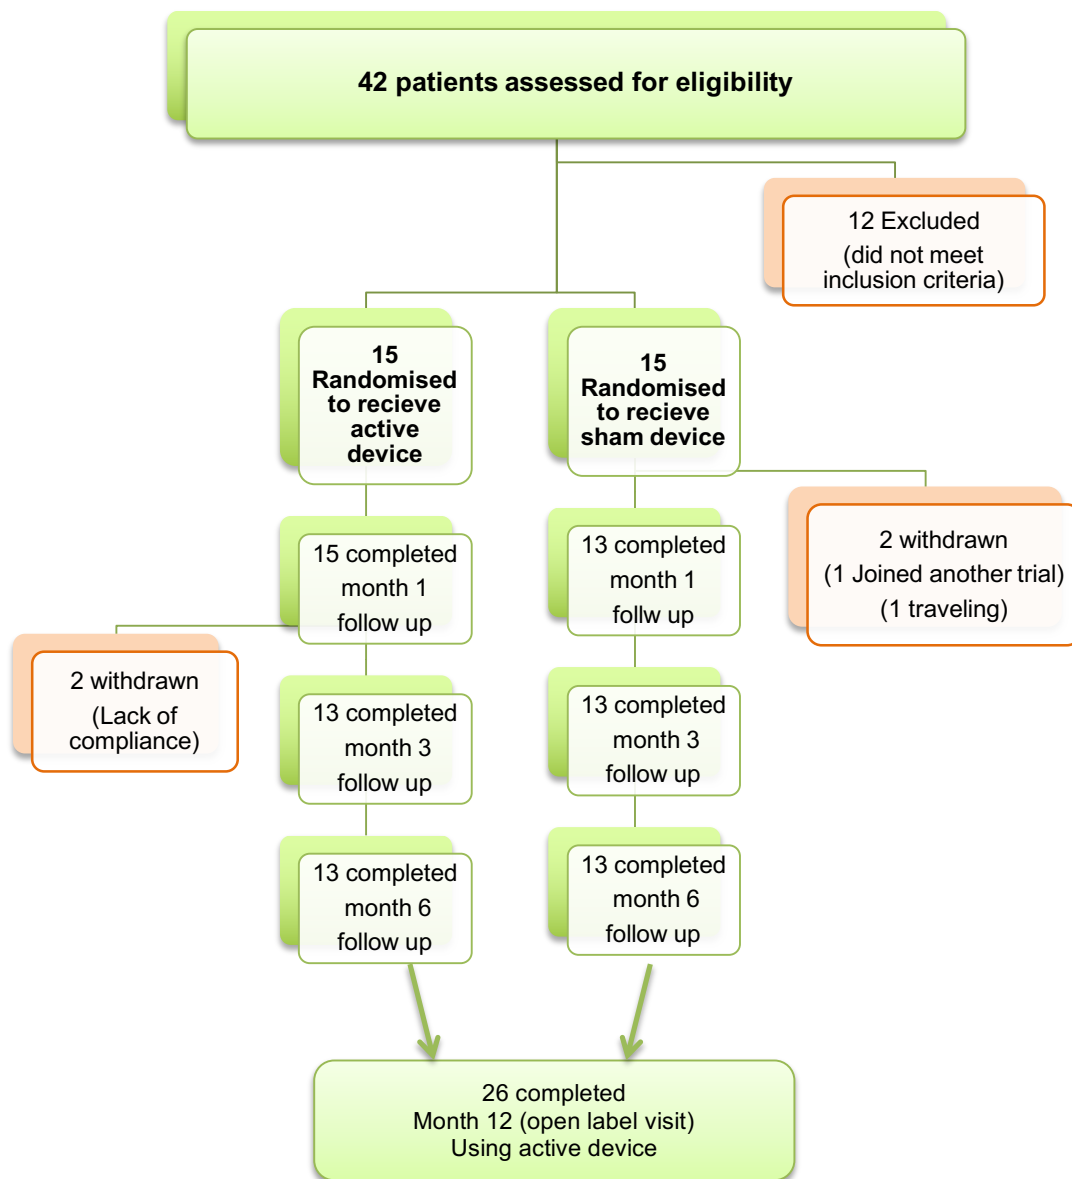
42 patients assessed for eligibility

12 Excluded
(did not meet inclusion criteria)

15
Randomised to recieve active device

15
Randomised to recieve sham device

2 withdrawn
(1 Joined another trial)
(1 traveling)

15 completed month 1 follow up

13 completed month 1 follw up

2 withdrawn
(Lack of compliance)

13 completed month 3 follow up

13 completed month 3 follow up

13 completed month 6 follow up

13 completed month 6 follow up

26 completed
Month 12 (open label visit)
Using active device